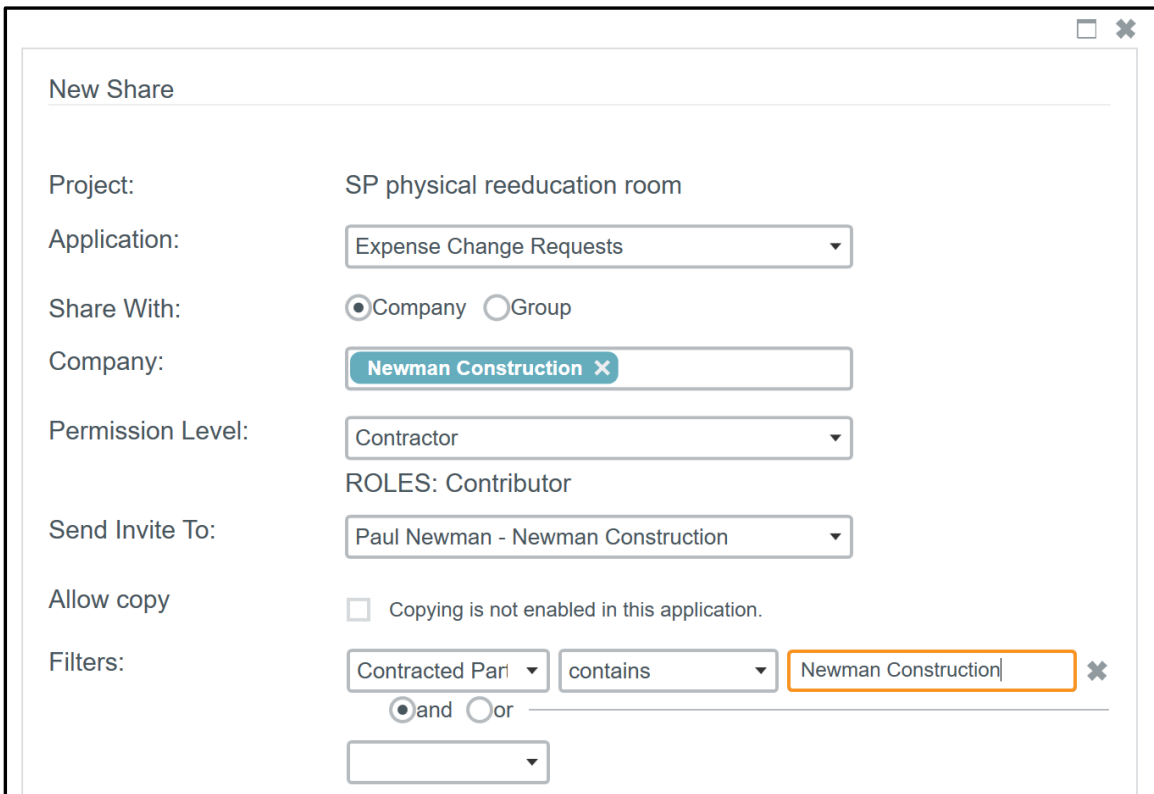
New Share

Project: SP physical reeducation room

Application: Expense Change Requests

Share With: Company Group

Company: Newman Construction ✕

Permission Level: Contractor

ROLES: Contributor

Send Invite To: Paul Newman - Newman Construction

Allow copy Copying is not enabled in this application.

Filters: Contracted Part contains Newman Construction

and or